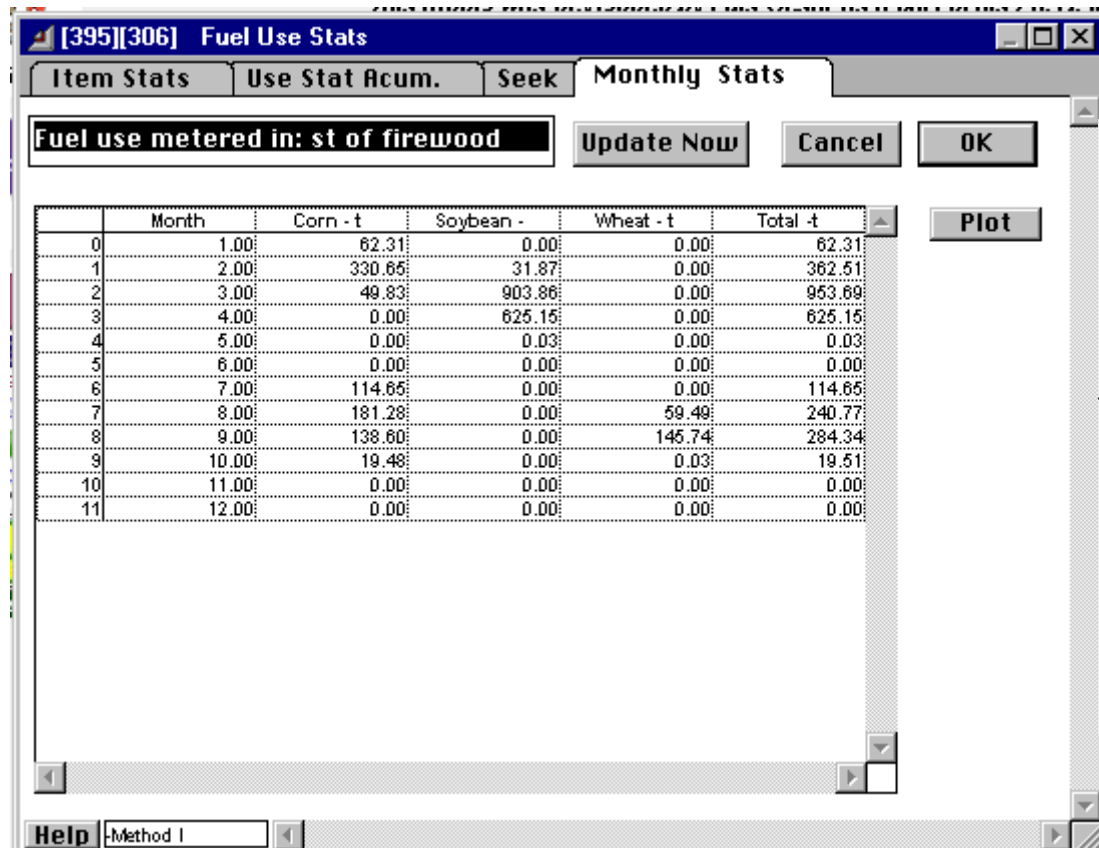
[395][306] Fuel Use Stats

Item Stats | Use Stat Acum. | Seek | Monthly Stats

Fuel use metered in: st of firewood

Update Now

Cancel

OK

Plot

| | Month | Corn - t | Soybean - | Wheat - t | Total -t |
|---|---|---|---|---|---|
| 0 | 1.00 | 62.31 | 0.00 | 0.00 | 62.31 |
| 1 | 2.00 | 330.65 | 31.87 | 0.00 | 362.51 |
| 2 | 3.00 | 49.83 | 903.86 | 0.00 | 953.69 |
| 3 | 4.00 | 0.00 | 625.15 | 0.00 | 625.15 |
| 4 | 5.00 | 0.00 | 0.03 | 0.00 | 0.03 |
| 5 | 6.00 | 0.00 | 0.00 | 0.00 | 0.00 |
| 6 | 7.00 | 114.65 | 0.00 | 0.00 | 114.65 |
| 7 | 8.00 | 181.28 | 0.00 | 59.49 | 240.77 |
| 8 | 9.00 | 138.60 | 0.00 | 145.74 | 284.34 |
| 9 | 10.00 | 19.48 | 0.00 | 0.03 | 19.51 |
| 10 | 11.00 | 0.00 | 0.00 | 0.00 | 0.00 |
| 11 | 12.00 | 0.00 | 0.00 | 0.00 | 0.00 |

Help Method I